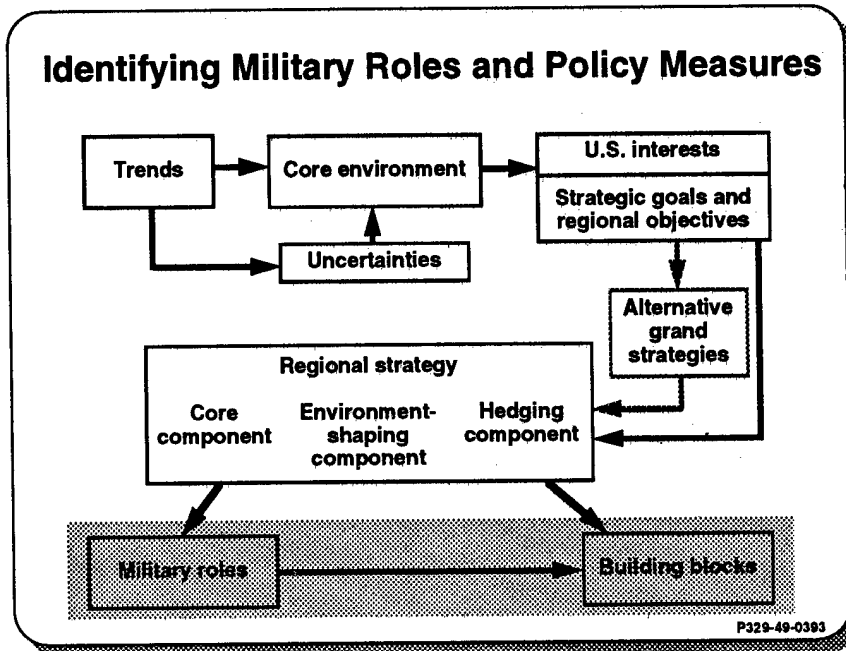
Identifying Military Roles and Policy Measures

Trends

Core environment

U.S. interests

Strategic goals and regional objectives

Uncertainties

Alternative grand strategies

Regional strategy

Core component

Environment-shaping component

Hedging component

Military roles

Building blocks

P329-49-0393